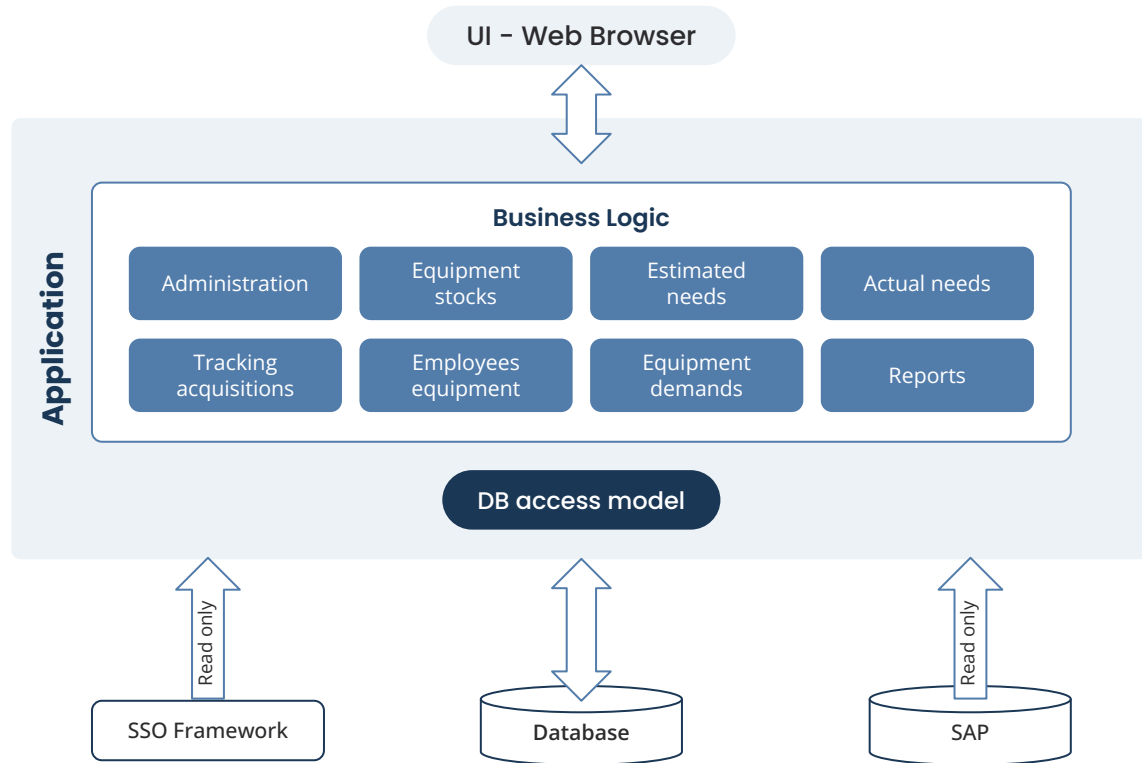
UI - Web Browser

Application

Business Logic

Administration

Equipment stocks

Estimated needs

Actual needs

Tracking acquisitions

Employees equipment

Equipment demands

Reports

DB access model

Read only

Read only

SSO Framework

Database

SAP